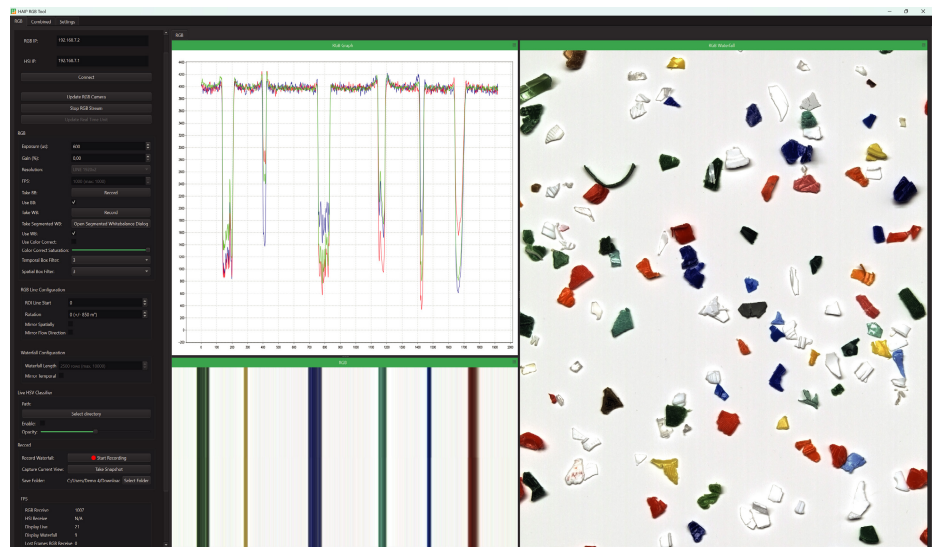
HAIP RGB Tool

RGB Combined Settings

RGB IP: 192.168.1.2

HIS IP: 192.168.1.1

Connect

Update RGB Camera

Stop RGB Stream

Update Multi Tune Lines

RGB

Exposure (us): 600

Gain (%): 0.00

Resolution: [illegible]

FPS: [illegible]

Take BB: Record

Use BB: ✓

Take WB: Record

Take Segmented WB: Open Segmented Whitebalance Dialog

Use WB: ✓

Use Color Correct

Color Correct Saturation

Temporal Box Filter: 3

Spatial Box Filter: 3

RGB Line Configuration

ROI Line Start: 0

Rotation: 0 (+/- 850 m°)

Mirror Spatially

Mirror Flow Direction

Waterfall Configuration

Waterfall Length: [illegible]

Mirror Temporal

Live HSV Classifier

Path:

Select directory

Enable:

Opacity:

Record

Record Waterfall: Start Recording

Capture Current View: Take Snapshot

Save Folder: C:/Users/Demo.d/Downloa Select Folder

FPS:

RGB Receive: 1007

HIS Receive: N/A

Display Line: 21

Display Waterfall: 9

Lost Frames RGB Receive: 0

RGB

Multi Graph

Multi Waterfall

RGB

400 380 360 340 320 300 280 260 240 220 200 180 160 140 120 100 80 60 40 20 0 -20

0 100 200 300 400 500 600 700 800 900 1000 1100 1200 1300 1400 1500 1600 1700 1800 1900 2000